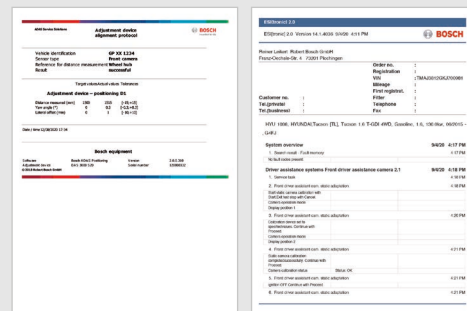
ADAS Service Solutions

Adjustment device alignment protocol

BOSCH

| Vehicle identification | GP XX 1234 |
|---|---|
| Sensor type | Front camera |
| Reference for distance measurement | Wheel hub |
| Result | successful |

Target value/actual value Tolerance

Adjustment device – positioning 01

| Distance measured (mm) | 1500 | 1500 | [-10; +10] |
|---|---|---|---|
| Yaw angle (°) | 0 | 0.1 | [-0.2; +0.2] |
| Lateral offset (mm) | 0 | 1 | [-10; +10] |

Date / time 12/28/2020 17:34

Bosch equipment

| Software | Bosch ADAS Positioning | Version | 3.0.2.305 |
|---|---|---|---|
| Adjustment device | DAS 3000 S/D | Serial number | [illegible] |

© 2020 Robert Bosch GmbH

ESI[tronic] 2.0

ESI[tronic] 2.0 Version 14-1-4036 9/4/20 4:11 PM

BOSCH

Robert Bosch GmbH
Franz-Oechsle-Str. 4 72001 Plochingen

| | Order no. | : |
|---|---|---|
| | Registration | : |
| | VIN | : TMAJ3812G2J700061 |
| | Mileage | : |
| | First registrat. | : |
| Customer no. : | Fitter | : |
| Tel.(private) : | Telephone | : |
| Tel.(business) : | Fax | : |

HYU 1996, HYUNDAI(Tucson (TL), Tucson 1.6 T-GDI 4WD, Gasoline, 1.6, 130.0kw, 06/2015 - ...) -G4FJ

| System overview | 9/4/20 | 4:17 PM |
|---|---|---|
| 1. Search result : Fault memory | | 4:17 PM |
| No fault codes present | | |
| Driver assistance systems Front driver assistance camera 2.1 | 9/4/20 | 4:18 PM |
| 1. Service tests | | 4:18 PM |
| 2. Front driver assistant cam. static adjustment | | 4:18 PM |
| Start static camera calibration with Start/Exit test step with Cancel | | |
| Camera operational mode | | |
| Display position 1 | | |
| 3. Front driver assistant cam. static adjustment | | 4:20 PM |
| Calibration device set to specified values. Continue with Proceed | | |
| Camera operational mode | | |
| Display position 2 | | |
| 4. Front driver assistant cam. static adjustment | | 4:21 PM |
| Static camera calibration completed successfully. Continue with Proceed | | |
| Camera calibration status | Status: OK | |
| 5. Front driver assistant cam. static adjustment | | 4:21 PM |
| Ignition OFF Continue with Proceed | | |
| 6. Front driver assistant cam. static adjustment | | 4:21 PM |